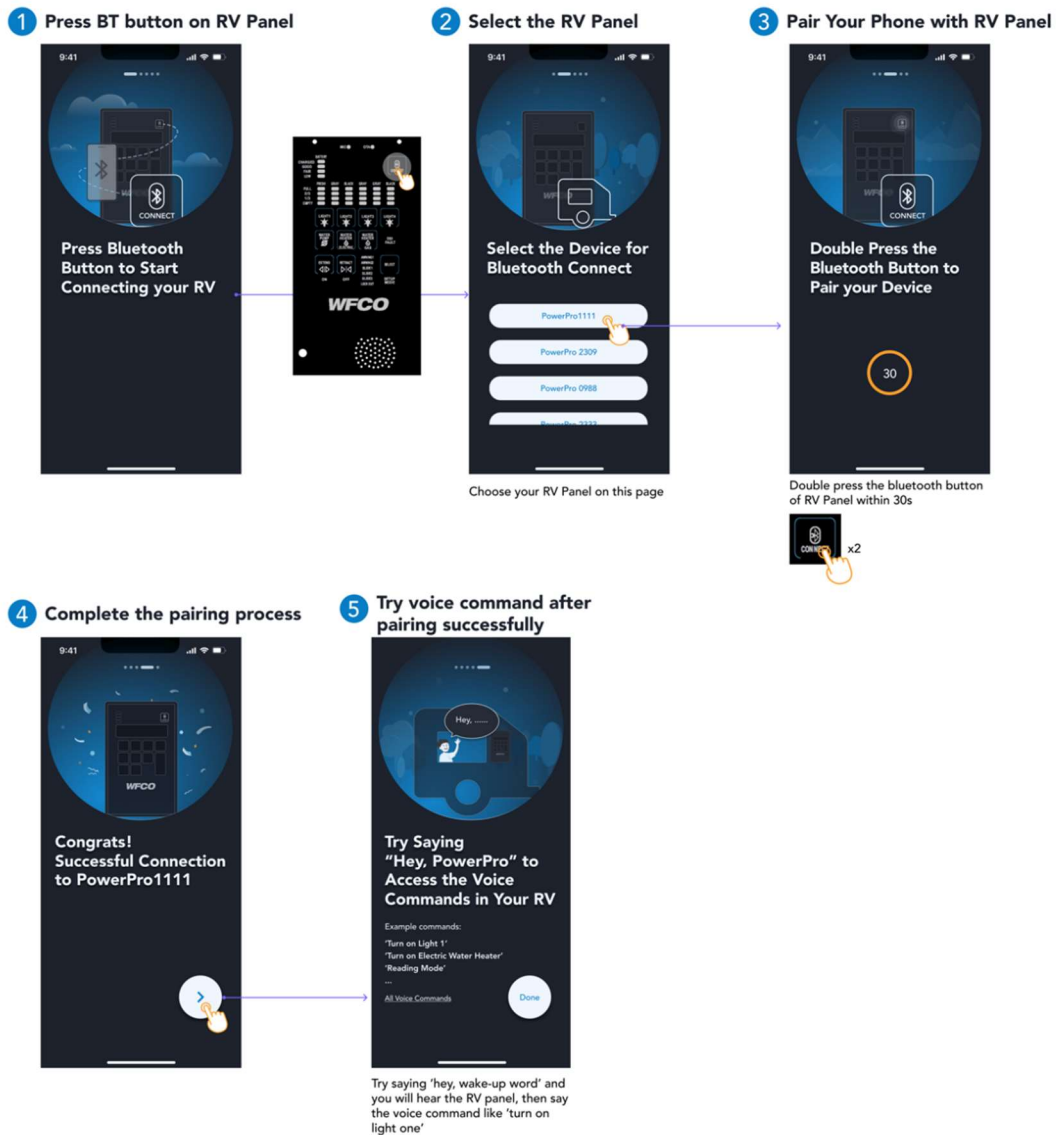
1 Press BT button on RV Panel

9:41

CONNECT

Press Bluetooth Button to Start Connecting your RV

WFCO

2 Select the RV Panel

9:41

Select the Device for Bluetooth Connect

PowerPro1111

PowerPro 2309

PowerPro 0988

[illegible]

Choose your RV Panel on this page

3 Pair Your Phone with RV Panel

9:41

CONNECT

Double Press the Bluetooth Button to Pair your Device

30

Double press the bluetooth button of RV Panel within 30s

x2

4 Complete the pairing process

9:41

WFCO

Congrats! Successful Connection to PowerPro1111

5 Try voice command after pairing successfully

Hey, ......

Try Saying "Hey, PowerPro" to Access the Voice Commands in Your RV

Example commands:

'Turn on Light 1'
'Turn on Electric Water Heater'
'Reading Mode'
...

All Voice Commands

Done

Try saying 'hey, wake-up word' and you will hear the RV panel, then say the voice command like 'turn on light one'